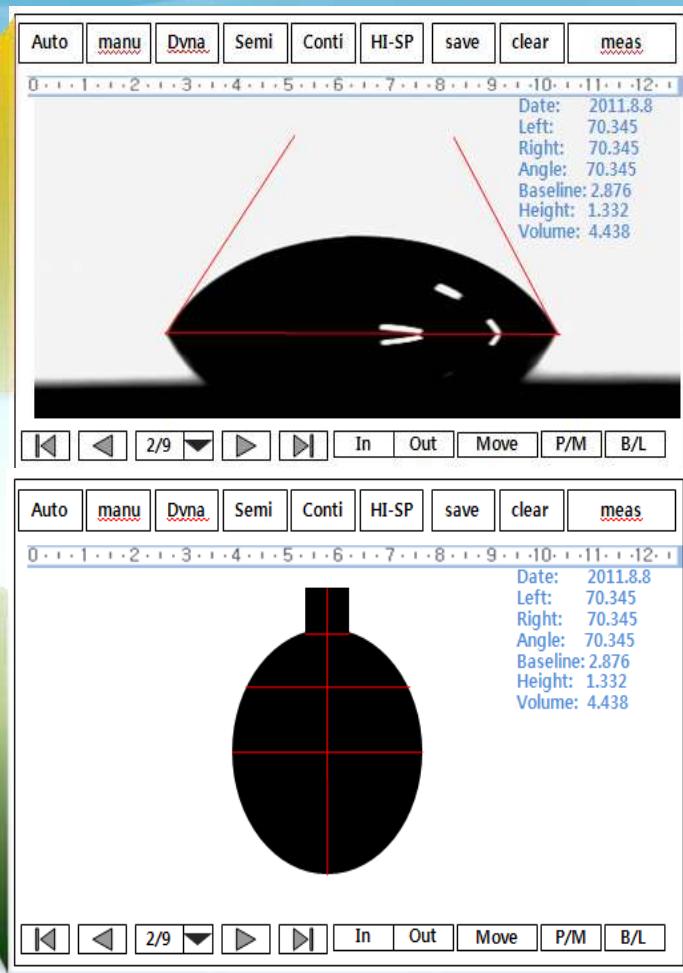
Auto manu Dyna Semi Conti HI-SP save clear meas

0 1 2 3 4 5 6 7 8 9 10 11 12

Date: 2011.8.8
Left: 70.345
Right: 70.345
Angle: 70.345
Baseline: 2.876
Height: 1.332
Volume: 4.438

2/9 In Out Move P/M B/L

Auto manu Dyna Semi Conti HI-SP save clear meas

0 1 2 3 4 5 6 7 8 9 10 11 12

Date: 2011.8.8
Left: 70.345
Right: 70.345
Angle: 70.345
Baseline: 2.876
Height: 1.332
Volume: 4.438

2/9 In Out Move P/M B/L